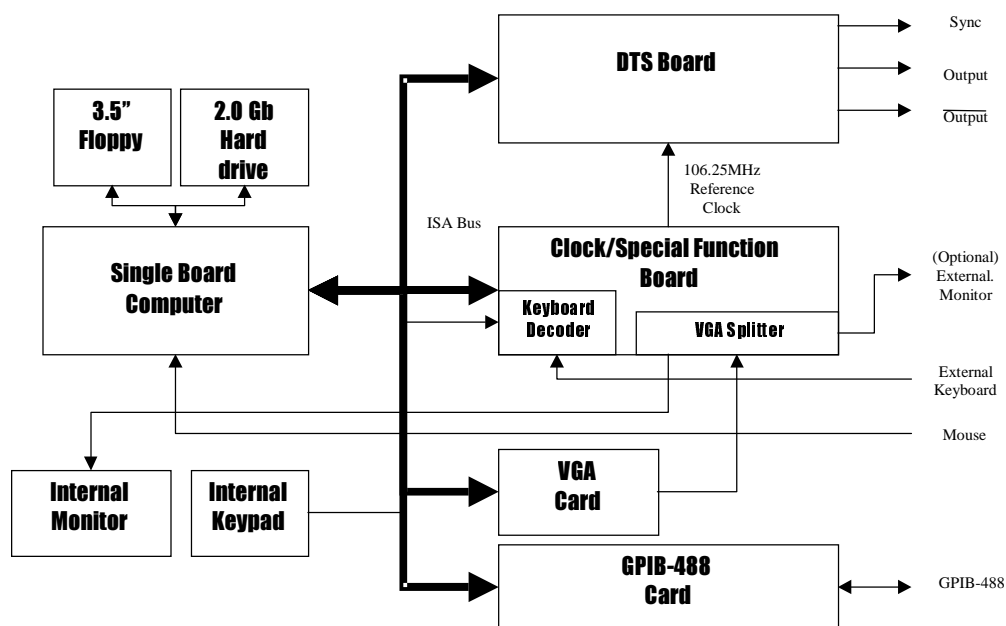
DTS Board

Sync

Output

$\overline{\text{Output}}$

3.5" Floppy

2.0 Gb Hard drive

106.25MHz Reference Clock

ISA Bus

Single Board Computer

Clock/Special Function Board

(Optional) External. Monitor

Keyboard Decoder

VGA Splitter

External Keyboard

Mouse

Internal Monitor

Internal Keypad

VGA Card

GPIB-488 Card

GPIB-488